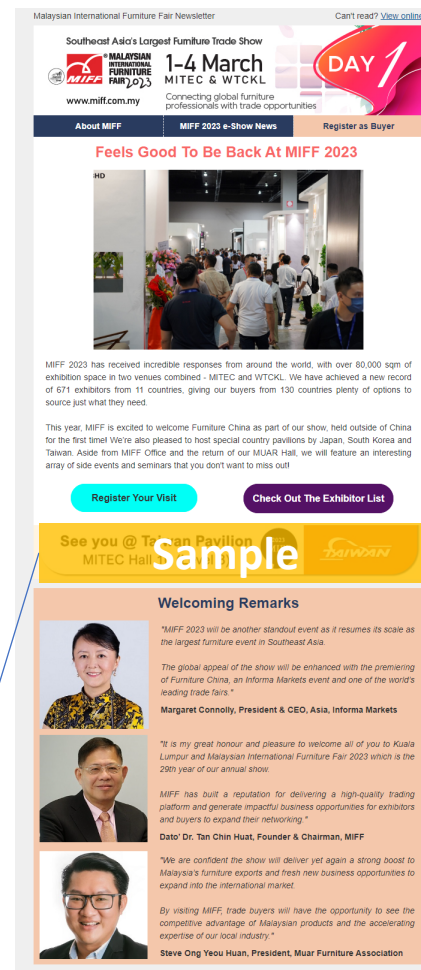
Malaysian International Furniture Fair Newsletter

Can't read? View online

Southeast Asia's Largest Furniture Trade Show

MIFF MALAYSIAN INTERNATIONAL FURNITURE FAIR 2023

1-4 March
MITEC & WTCKL

Connecting global furniture professionals with trade opportunities

www.miff.com.my

DAY 1

About MIFF | MIFF 2023 e-Show News | Register as Buyer

Feels Good To Be Back At MIFF 2023

MIFF 2023 has received incredible responses from around the world, with over 80,000 sqm of exhibition space in two venues combined - MITEC and WTCKL. We have achieved a new record of 671 exhibitors from 11 countries, giving our buyers from 130 countries plenty of options to source just what they need.

This year, MIFF is excited to welcome Furniture China as part of our show, held outside of China for the first time! We're also pleased to host special country pavilions by Japan, South Korea and Taiwan. Aside from MIFF Office and the return of our MUAR Hall, we will feature an interesting array of side events and seminars that you don't want to miss out!

Register Your Visit

Check Out The Exhibitor List

See you @ Taiwan Pavilion
MITEC Hall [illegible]

Sample

TAIWAN

Welcoming Remarks

"MIFF 2023 will be another standout event as it resumes its scale as the largest furniture event in Southeast Asia.

The global appeal of the show will be enhanced with the premiering of Furniture China, an Informa Markets event and one of the world's leading trade fairs."

Margaret Connolly, President & CEO, Asia, Informa Markets

"It is my great honour and pleasure to welcome all of you to Kuala Lumpur and Malaysian International Furniture Fair 2023 which is the 29th year of our annual show.

MIFF has built a reputation for delivering a high-quality trading platform and generate impactful business opportunities for exhibitors and buyers to expand their networking."

Dato' Dr. Tan Chin Huat, Founder & Chairman, MIFF

"We are confident the show will deliver yet again a strong boost to Malaysia's furniture exports and fresh new business opportunities to expand into the international market.

By visiting MIFF, trade buyers will have the opportunity to see the competitive advantage of Malaysian products and the accelerating expertise of our local industry."

Steve Ong Yeou Huan, President, Muar Furniture Association